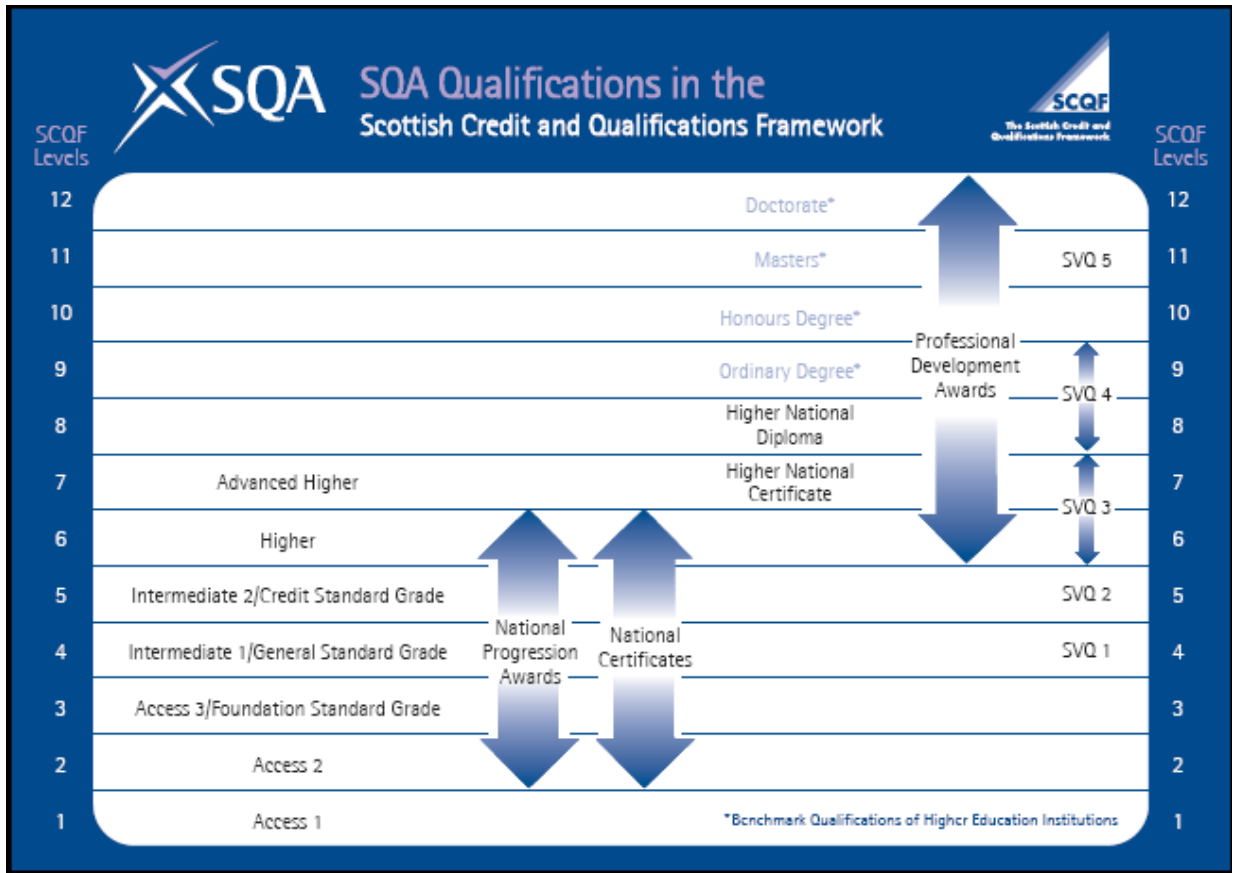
SQA

SQA Qualifications in the Scottish Credit and Qualifications Framework

SCQF
The Scottish Credit and Qualifications Framework

SCQF Levels

SCQF Levels

12
Doctorate*
12

11
Masters*
SVQ 5
11

10
Honours Degree*
10

9
Ordinary Degree*
9

8
Higher National Diploma
SVQ 4
8

7
Advanced Higher
Higher National Certificate
7

6
Higher
SVQ 3
6

5
Intermediate 2/Credit Standard Grade
SVQ 2
5

4
Intermediate 1/General Standard Grade
SVQ 1
4

3
Access 3/Foundation Standard Grade
3

2
Access 2
2

1
Access 1
1

Professional Development Awards

National Progression Awards

National Certificates

*Benchmark Qualifications of Higher Education Institutions